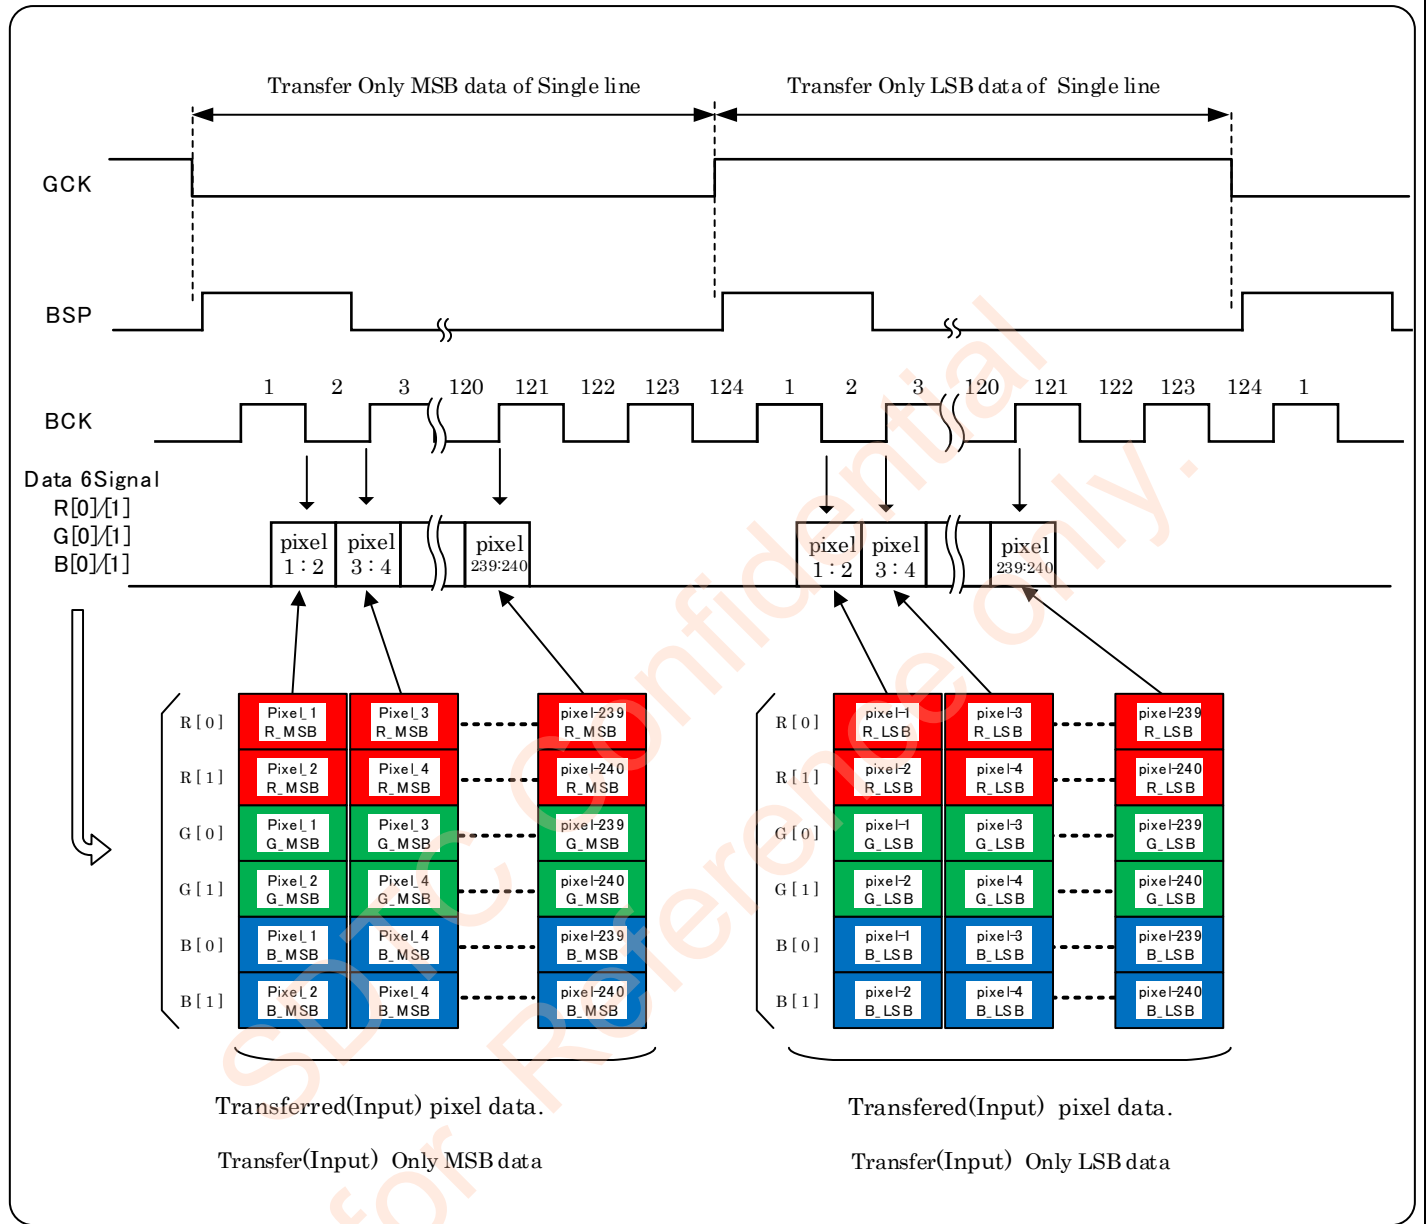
Transfer Only MSB data of Single line

Transfer Only LSB data of Single line

GCK

BSP

BCK

1 2 3 120 121 122 123 124 1 2 3 120 121 122 123 124 1

Data 6Signal
R[0]/[1]
G[0]/[1]
B[0]/[1]

pixel 1 : 2 | pixel 3 : 4 | pixel 239:240

pixel 1 : 2 | pixel 3 : 4 | pixel 239:240

| | | | |
|---|---|---|---|
| R[0] | Pixel_1 R_MSB | Pixel_3 R_MSB | pixel-239 R_MSB |
| R[1] | Pixel_2 R_MSB | Pixel_4 R_MSB | pixel-240 R_MSB |
| G[0] | Pixel_1 G_MSB | Pixel_3 G_MSB | pixel-239 G_MSB |
| G[1] | Pixel_2 G_MSB | Pixel_4 G_MSB | pixel-240 G_MSB |
| B[0] | Pixel_1 B_MSB | Pixel_4 B_MSB | pixel-239 B_MSB |
| B[1] | Pixel_2 B_MSB | Pixel_4 B_MSB | pixel-240 B_MSB |

| | | | |
|---|---|---|---|
| R[0] | pixel-1 R_LSB | pixel-3 R_LSB | pixel-239 R_LSB |
| R[1] | pixel-2 R_LSB | pixel-4 R_LSB | pixel-240 R_LSB |
| G[0] | pixel-1 G_LSB | pixel-3 G_LSB | pixel-239 G_LSB |
| G[1] | pixel-2 G_LSB | pixel-4 G_LSB | pixel-240 G_LSB |
| B[0] | pixel-1 B_LSB | pixel-3 B_LSB | pixel-239 B_LSB |
| B[1] | pixel-2 B_LSB | pixel-4 B_LSB | pixel-240 B_LSB |

Transferred(Input) pixel data.

Transfer(Input) Only MSB data

Transfered(Input) pixel data.

Transfer(Input) Only LSB data

SDTC Confidential for Reference only.